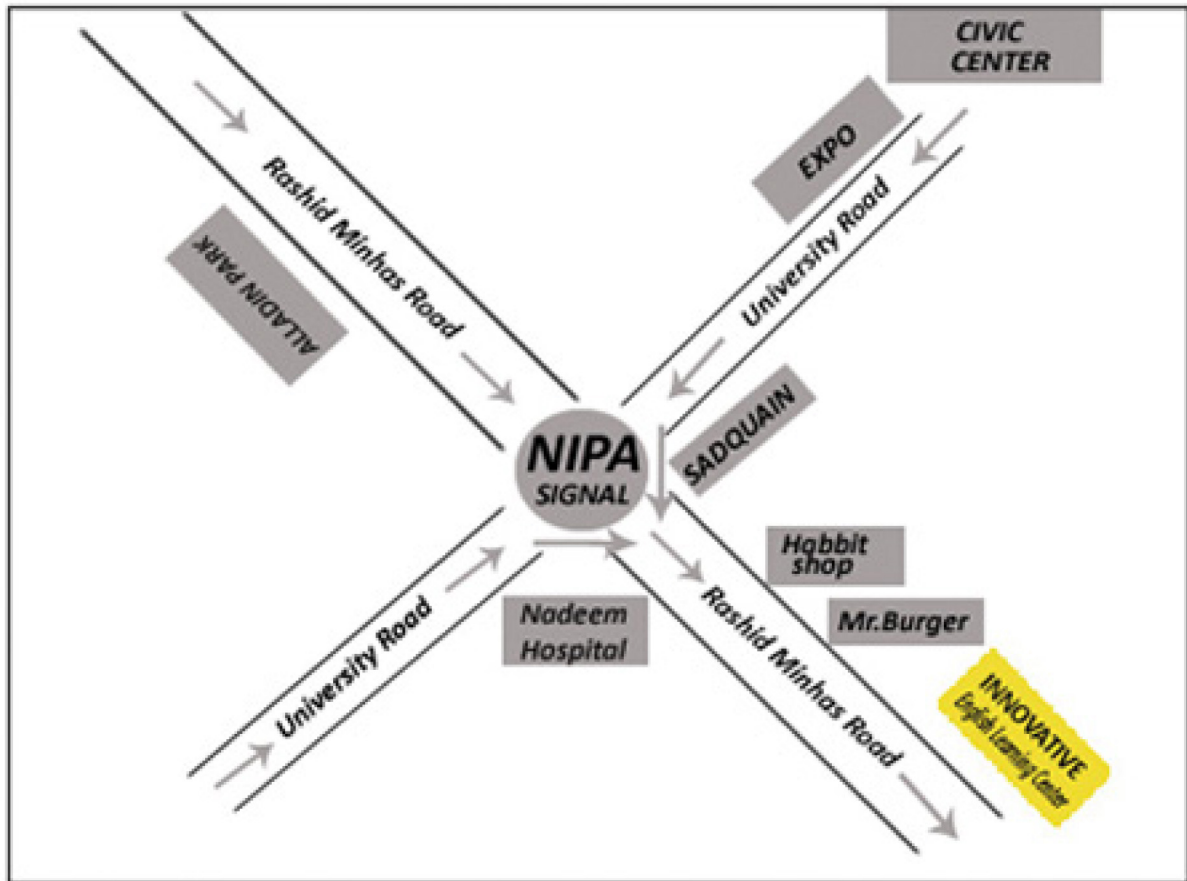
CIVIC CENTER

EXPO

Rashid Minhas Road

University Road

ALADIN PARK

NIPA SIGNAL

SADQUAIN

Habbit shop

Mr.Burger

Nadeem Hospital

University Road

Rashid Minhas Road

INNOVATIVE English Learning Center